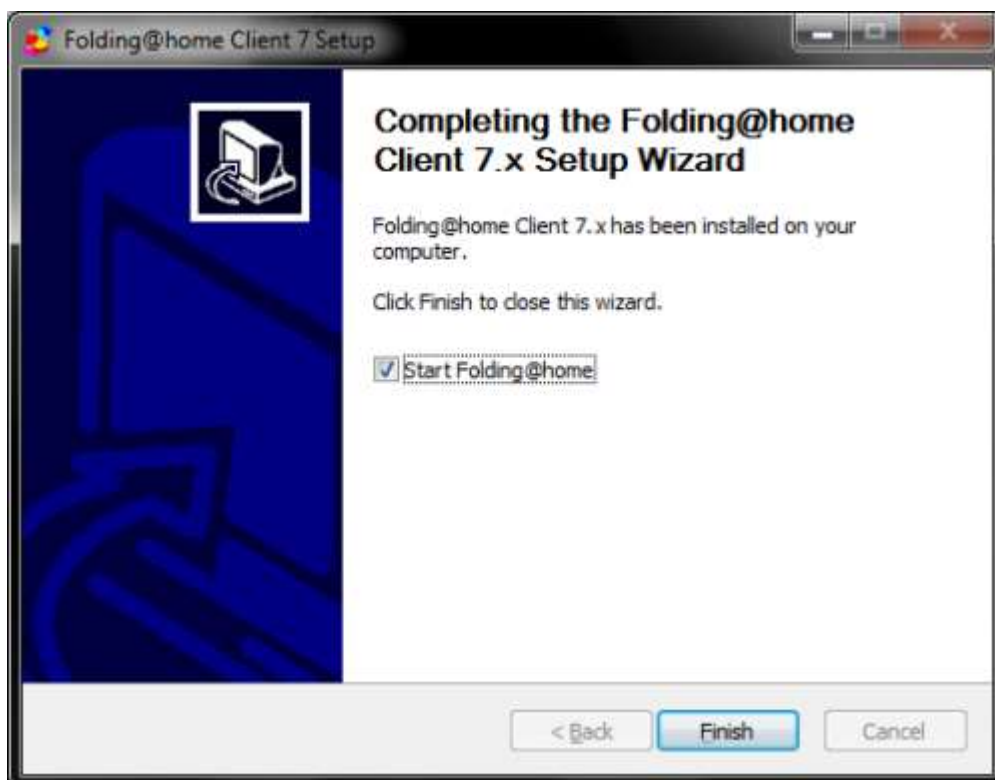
Folding@home Client 7 Setup

Completing the Folding@home Client 7.x Setup Wizard

Folding@home Client 7.x has been installed on your computer.

Click Finish to close this wizard.

Start Folding@home

< Back

Finish

Cancel